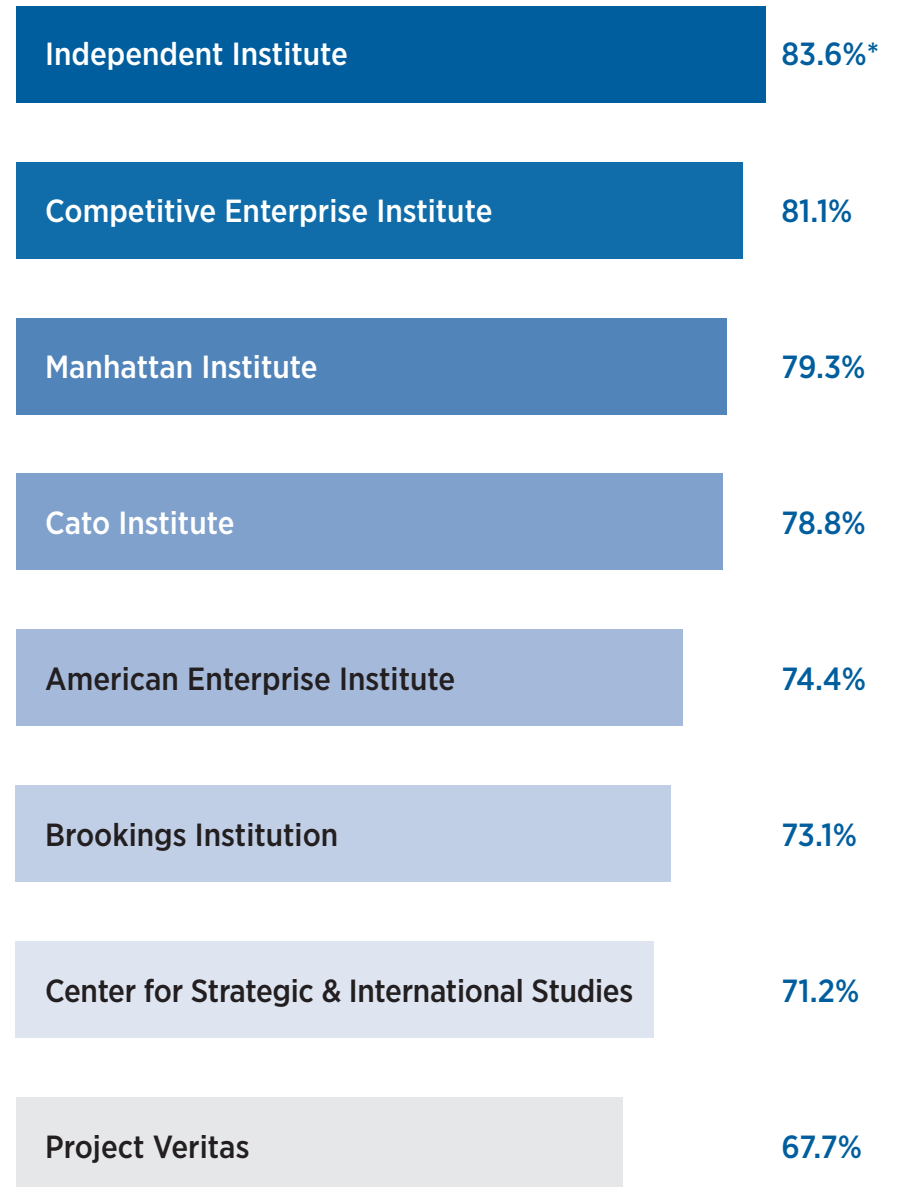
Independent Institute 83.6%*

Competitive Enterprise Institute 81.1%

Manhattan Institute 79.3%

Cato Institute 78.8%

American Enterprise Institute 74.4%

Brookings Institution 73.1%

Center for Strategic & International Studies 71.2%

Project Veritas 67.7%